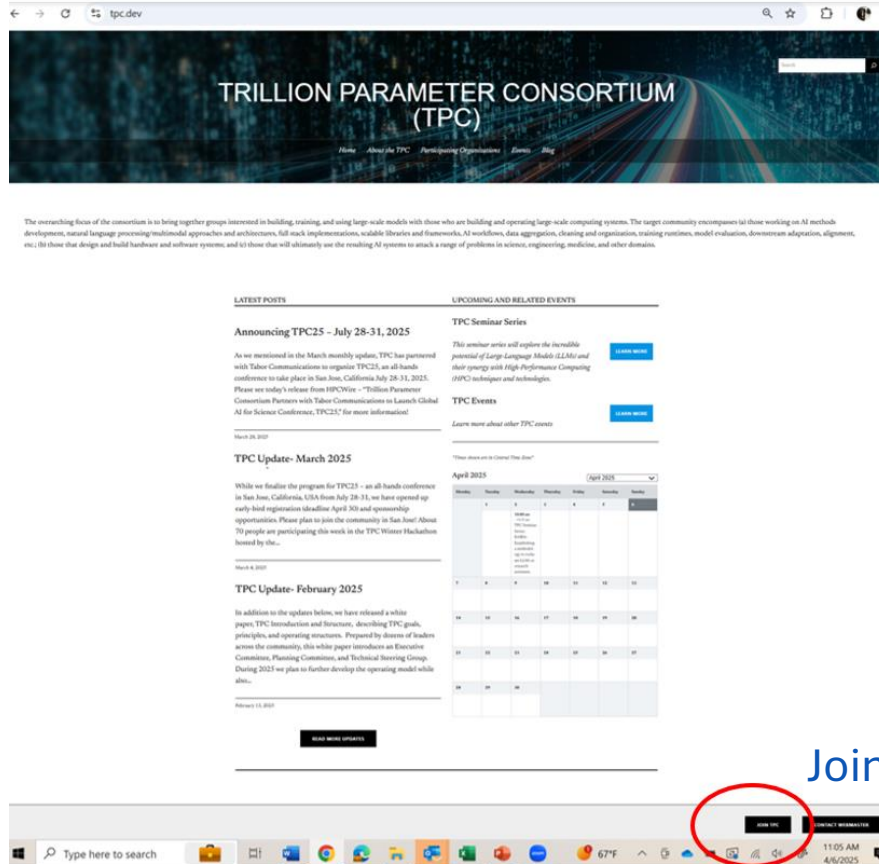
tpc.dev

Search

TRILLION PARAMETER CONSORTIUM (TPC)

Home About the TPC Participating Organizations Events Blog

The overarching focus of the consortium is to bring together groups interested in building, training, and using large-scale models with those who are building and operating large-scale computing systems. The target community encompasses (a) those working on AI methods development, natural language processing/multimodal approaches and architectures, full stack implementations, scalable libraries and frameworks, AI workflows, data aggregation, cleaning and organization, training runtimes, model evaluation, downstream adaptation, alignment, etc.; (b) those that design and build hardware and software systems; and (c) those that will ultimately use the resulting AI systems to attack a range of problems in science, engineering, medicine, and other domains.

LATEST POSTS

Announcing TPC25 – July 28-31, 2025

As we mentioned in the March monthly update, TPC has partnered with Tabor Communications to organize TPC25, an all-hands conference to take place in San Jose, California July 28-31, 2025. Please see today's release from HPCWire - "Trillion Parameter Consortium Partners with Tabor Communications to Launch Global AI for Science Conference, TPC25," for more information!

March 28, 2025

TPC Update- March 2025

While we finalize the program for TPC25 – an all-hands conference in San Jose, California, USA from July 28-31, we have opened up early-bird registration (deadline April 30) and sponsorship opportunities. Please plan to join the community in San Jose! About 70 people are participating this week in the TPC Winter Hackathon hosted by the...

March 4, 2025

TPC Update- February 2025

In addition to the updates below, we have released a white paper, TPC Introduction and Structure, describing TPC goals, principles, and operating structures. Prepared by dozens of leaders across the community, this white paper introduces an Executive Committee, Planning Committee, and Technical Steering Group. During 2025 we plan to further develop the operating model while also...

February 13, 2025

READ MORE UPDATES

UPCOMING AND RELATED EVENTS

TPC Seminar Series

This seminar series will explore the incredible potential of Large-Language Models (LLMs) and their synergy with High-Performance Computing (HPC) techniques and technologies.

LEARN MORE

TPC Events

Learn more about other TPC events

LEARN MORE

*Times shown are in Central Time Zone*

April 2025

April 2025

| Monday | Tuesday | Wednesday | Thursday | Friday | Saturday | Sunday |
|---|---|---|---|---|---|---|
| | 1 | 2 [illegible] | 3 | 4 | 5 | 6 |
| 7 | 8 | 9 | 10 | 11 | 12 | 13 |
| 14 | 15 | 16 | 17 | 18 | 19 | 20 |
| 21 | 22 | 23 | 24 | 25 | 26 | 27 |
| 28 | 29 | 30 | | | | |

Join

JOIN TPC

CONTACT WEBMASTER

Type here to search

67°F

11:05 AM
4/6/2025